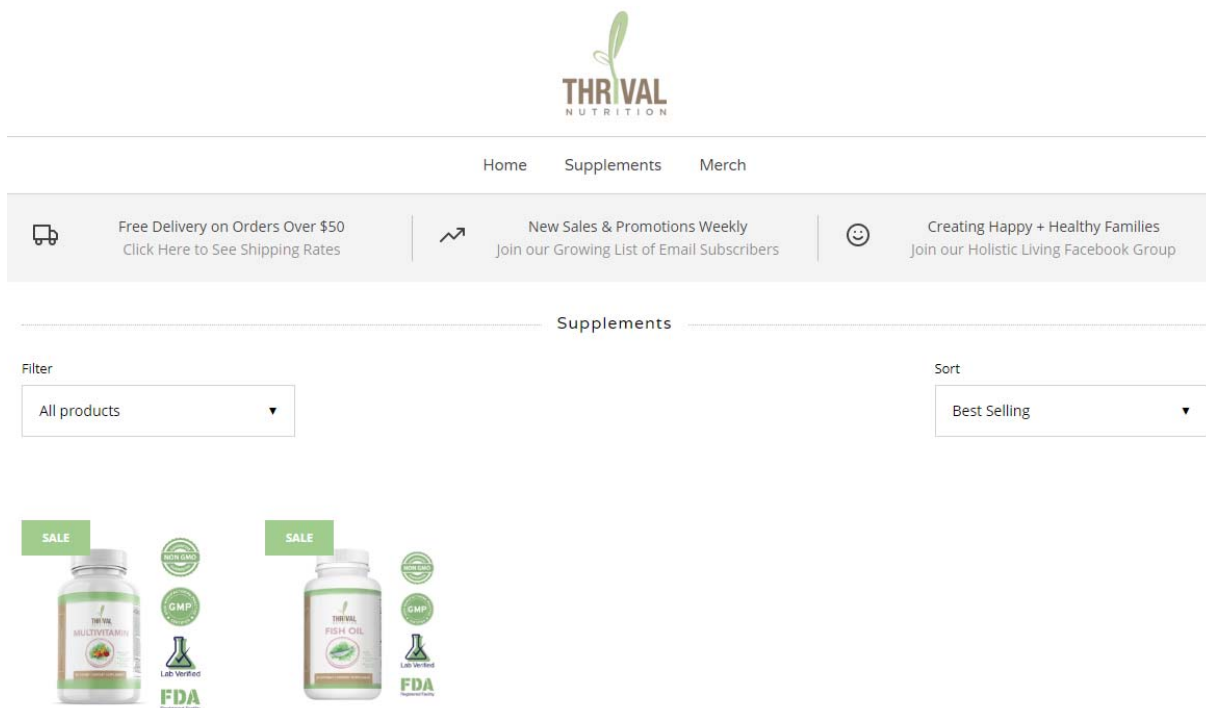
THRIVAL
NUTRITION

Home Supplements Merch

Free Delivery on Orders Over $50
Click Here to See Shipping Rates

New Sales & Promotions Weekly
Join our Growing List of Email Subscribers

Creating Happy + Healthy Families
Join our Holistic Living Facebook Group

Supplements

Filter
All products ▾

Sort
Best Selling ▾

SALE
THRIVAL
MULTIVITAMIN
NON GMO
GMP
Lab Verified
FDA

SALE
THRIVAL
FISH OIL
NON GMO
GMP
Lab Verified
FDA